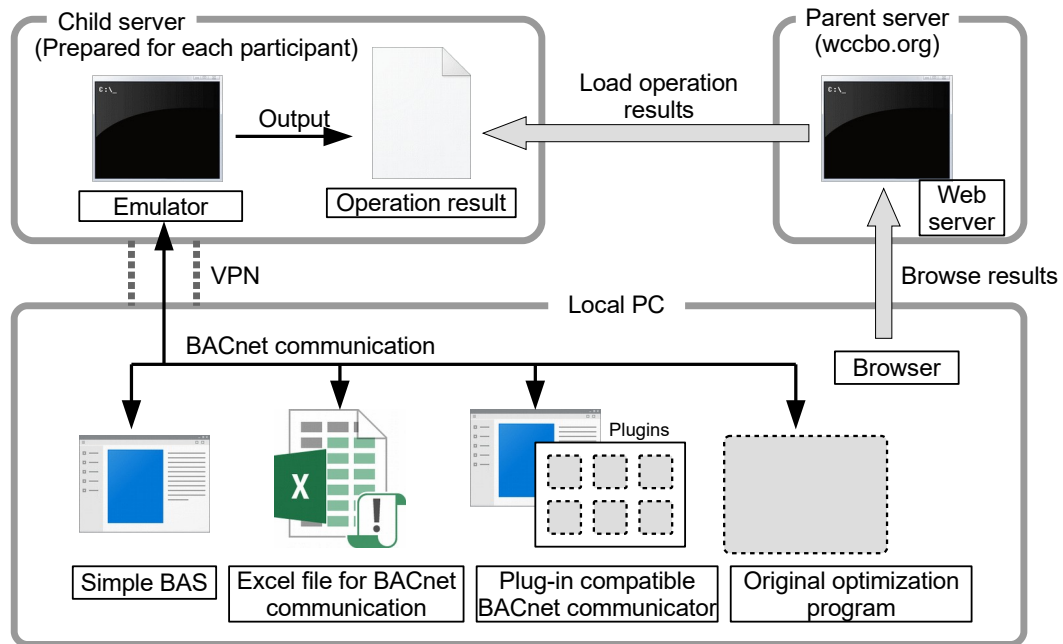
Child server
(Prepared for each participant)

C:\_

Output

Emulator

Operation result

Load operation results

Parent server
(wccbo.org)

C:\_

Web server

VPN

Browse results

Local PC

BACnet communication

Browser

Plugins

X

Simple BAS

Excel file for BACnet communication

Plug-in compatible BACnet communicator

Original optimization program